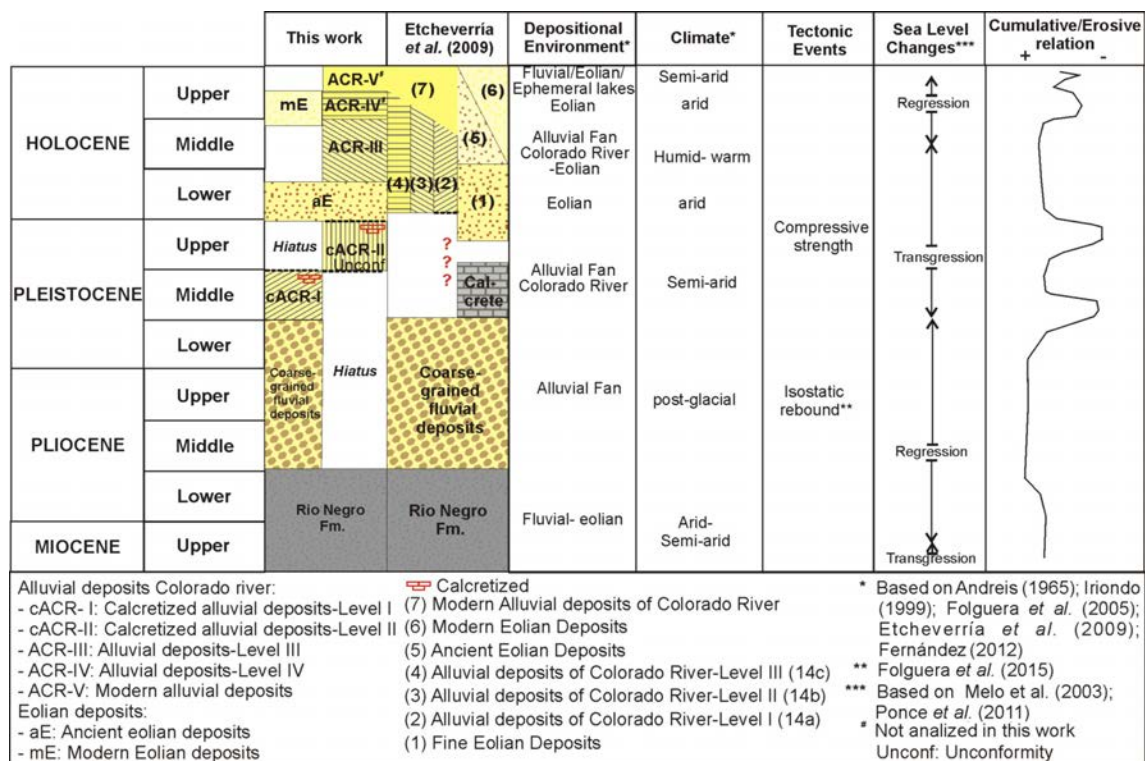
| | | This work | Etcheverría *et al.* (2009) | Depositional Environment* | Climate* | Tectonic Events | Sea Level Changes*** | Cumulative/Erosive relation + - |
|---|---|---|---|---|---|---|---|---|
| HOLOCENE | Upper | ACR-V# mE ACR-IV# | (7) (6) | Fluvial/Eolian/ Ephemeral lakes Eolian | Semi-arid arid | | Regression | |
| | Middle | ACR-III | (5) | Alluvial Fan Colorado River -Eolian | Humid- warm | | | |
| | Lower | aE | (4)(3)(2) (1) | Eolian | arid | | | |
| PLEISTOCENE | Upper | Hiatus cACR-II Unconf | ? ? ? | | | Compressive strength | Transgression | |
| | Middle | cACR-I | Cal-crete | Alluvial Fan Colorado River | Semi-arid | | | |
| | Lower | | | | | | | |
| PLIOCENE | Upper | Coarse-grained fluvial deposits | Hiatus Coarse-grained fluvial deposits | Alluvial Fan | post-glacial | Isostatic rebound** | | |
| | Middle | | | | | | Regression | |
| | Lower | Rio Negro Fm. | Rio Negro Fm. | Fluvial- eolian | Arid- Semi-arid | | | |
| MIOCENE | Upper | | | | | | Transgression | |

Alluvial deposits Colorado river:
- cACR- I: Calcretized alluvial deposits-Level I
- cACR-II: Calcretized alluvial deposits-Level II
- ACR-III: Alluvial deposits-Level III
- ACR-IV: Alluvial deposits-Level IV
- ACR-V: Modern alluvial deposits
Eolian deposits:
- aE: Ancient eolian deposits
- mE: Modern Eolian deposits

Calcretized
(7) Modern Alluvial deposits of Colorado River
(6) Modern Eolian Deposits
(5) Ancient Eolian Deposits
(4) Alluvial deposits of Colorado River-Level III (14c)
(3) Alluvial deposits of Colorado River-Level II (14b)
(2) Alluvial deposits of Colorado River-Level I (14a)
(1) Fine Eolian Deposits

* Based on Andreis (1965); Iriondo (1999); Folguera *et al.* (2005); Etcheverría *et al.* (2009); Fernández (2012)
** Folguera *et al.* (2015)
*** Based on Melo et al. (2003); Ponce *et al.* (2011)
# Not analized in this work
Unconf: Unconformity